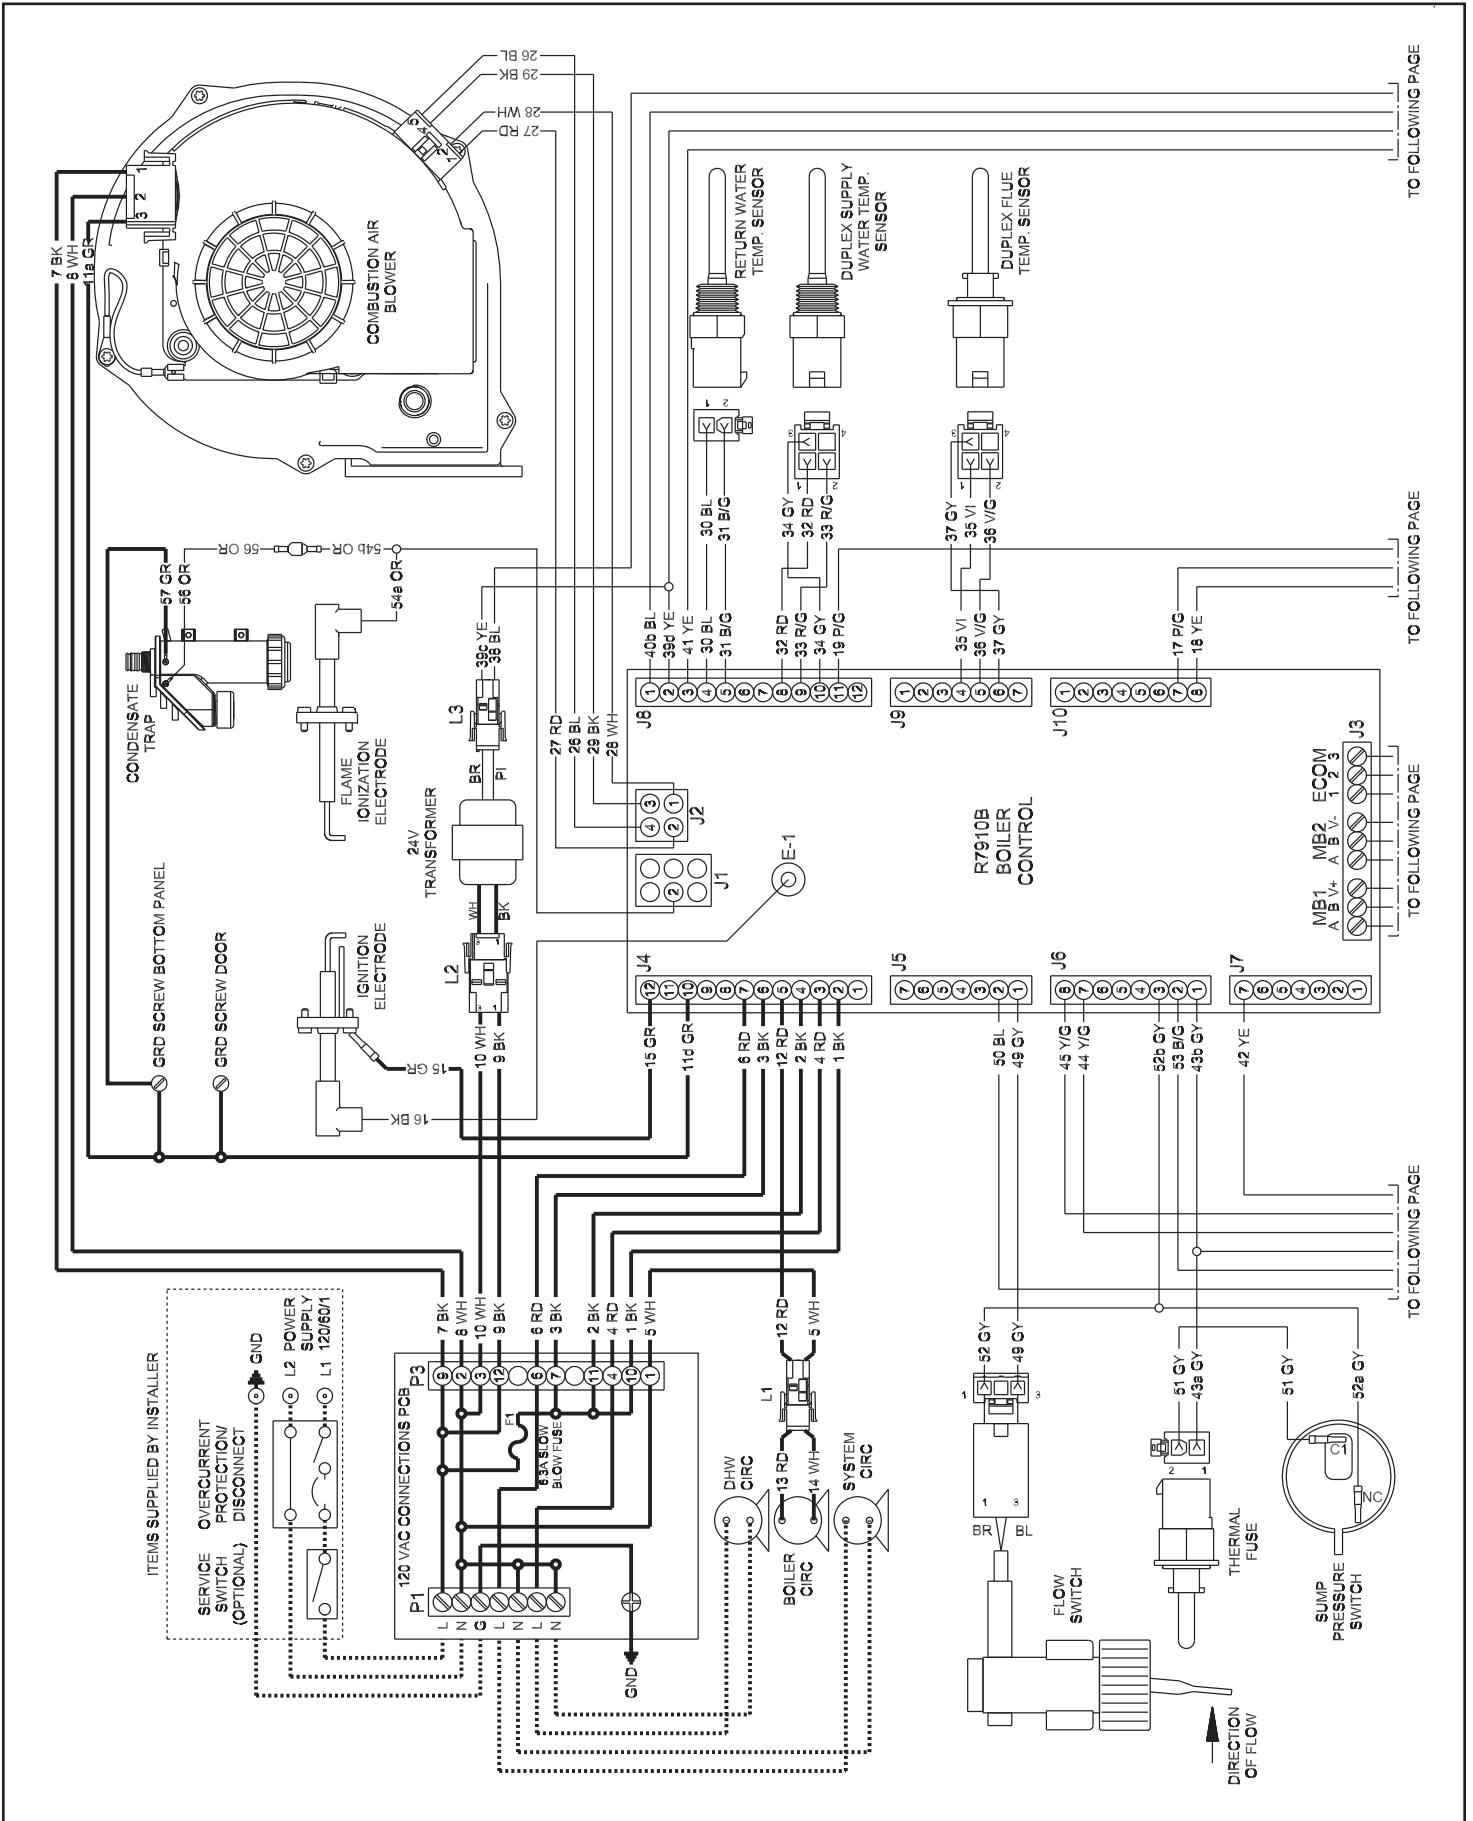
COMBUSTION AIR BLOWER

7 BK
8 WH
11a GR

1 2 3

27 RD
28 WH
29 BK
26 BL

TO FOLLOWING PAGE

RETURN WATER TEMP. SENSOR
DUPLEX SUPPLY WATER TEMP. SENSOR
DUPLEX FLUE TEMP. SENSOR

30 BL
31 B/G
34 GY
32 RD
33 R/G
37 GY
35 VI
36 V/G

TO FOLLOWING PAGE

CONDENSATE TRAP
57 GR
58 OR
56 OR
54b OR
54a OR

FLAME IONIZATION ELECTRODE

39c YE
38 BL
L3
BR
PI
24V TRANSFORMER
WH
BK
L2

40b BL
39d YE
41 YE
30 BL
31 B/G
32 RD
33 R/G
34 GY
19 P/G
35 VI
36 V/G
37 GY
17 P/G
18 YE

J8
J9
J10
J3

27 RD
26 BL
29 BK
28 WH
J2
J1
E-1

R7910B BOILER CONTROL

MB1 A B V+
MB2 A B V-
ECOM 1 2 3
TO FOLLOWING PAGE

GRD SCREW BOTTOM PANEL
GRD SCREW DOOR
IGNITION ELECTRODE

J4
J5
J6
J7

15 GR
16 BK
10 WH
9 BK
15 GR
11d GR
6 RD
3 BK
12 RD
2 BK
4 RD
1 BK
50 BL
49 GY
45 Y/G
44 Y/G
52b GY
53 B/G
43b GY
42 YE

TO FOLLOWING PAGE
TO FOLLOWING PAGE

ITEMS SUPPLIED BY INSTALLER
SERVICE SWITCH (OPTIONAL)
OVERCURRENT PROTECTION/ DISCONNECT
GND
L2 POWER SUPPLY 120/60/1
L1

120 VAC CONNECTIONS PCB
P3
P1
L N G L N L N
F1
6.3A SLOW BLOW FUSE
GND

7 BK
8 WH
10 WH
9 BK
6 RD
3 BK
2 BK
4 RD
1 BK
5 WH

12 RD
5 WH
L1
13 RD
14 WH

DHW CIRC
BOILER CIRC
SYSTEM CIRC

52 GY
49 GY
1 3
1 3
BR BL
FLOW SWITCH
DIRECTION OF FLOW

51 GY
43a GY
2 1
THERMAL FUSE

51 GY
52a GY
C1
NC
SUMP PRESSURE SWITCH